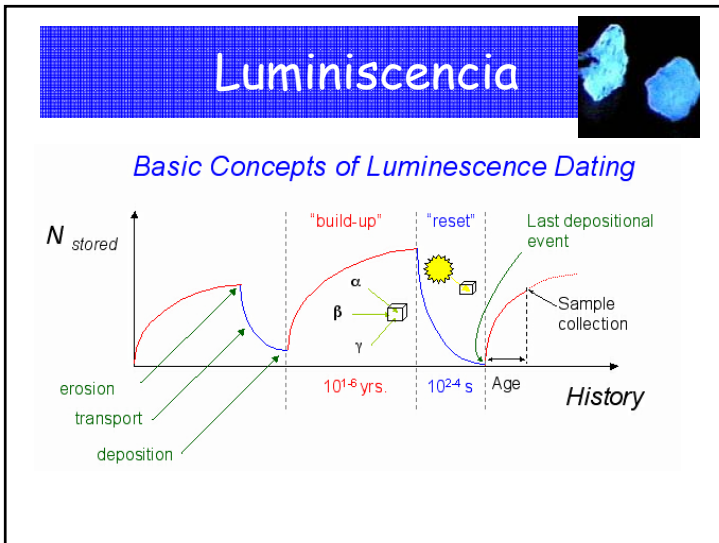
Luminiscencia

Basic Concepts of Luminescence Dating

$N_{stored}$

"build-up"

"reset"

Last depositional event

α

β

γ

Sample collection

erosion

transport

deposition

$10^{1\text{-}6}$ yrs.

$10^{2\text{-}4}$ s

Age

History